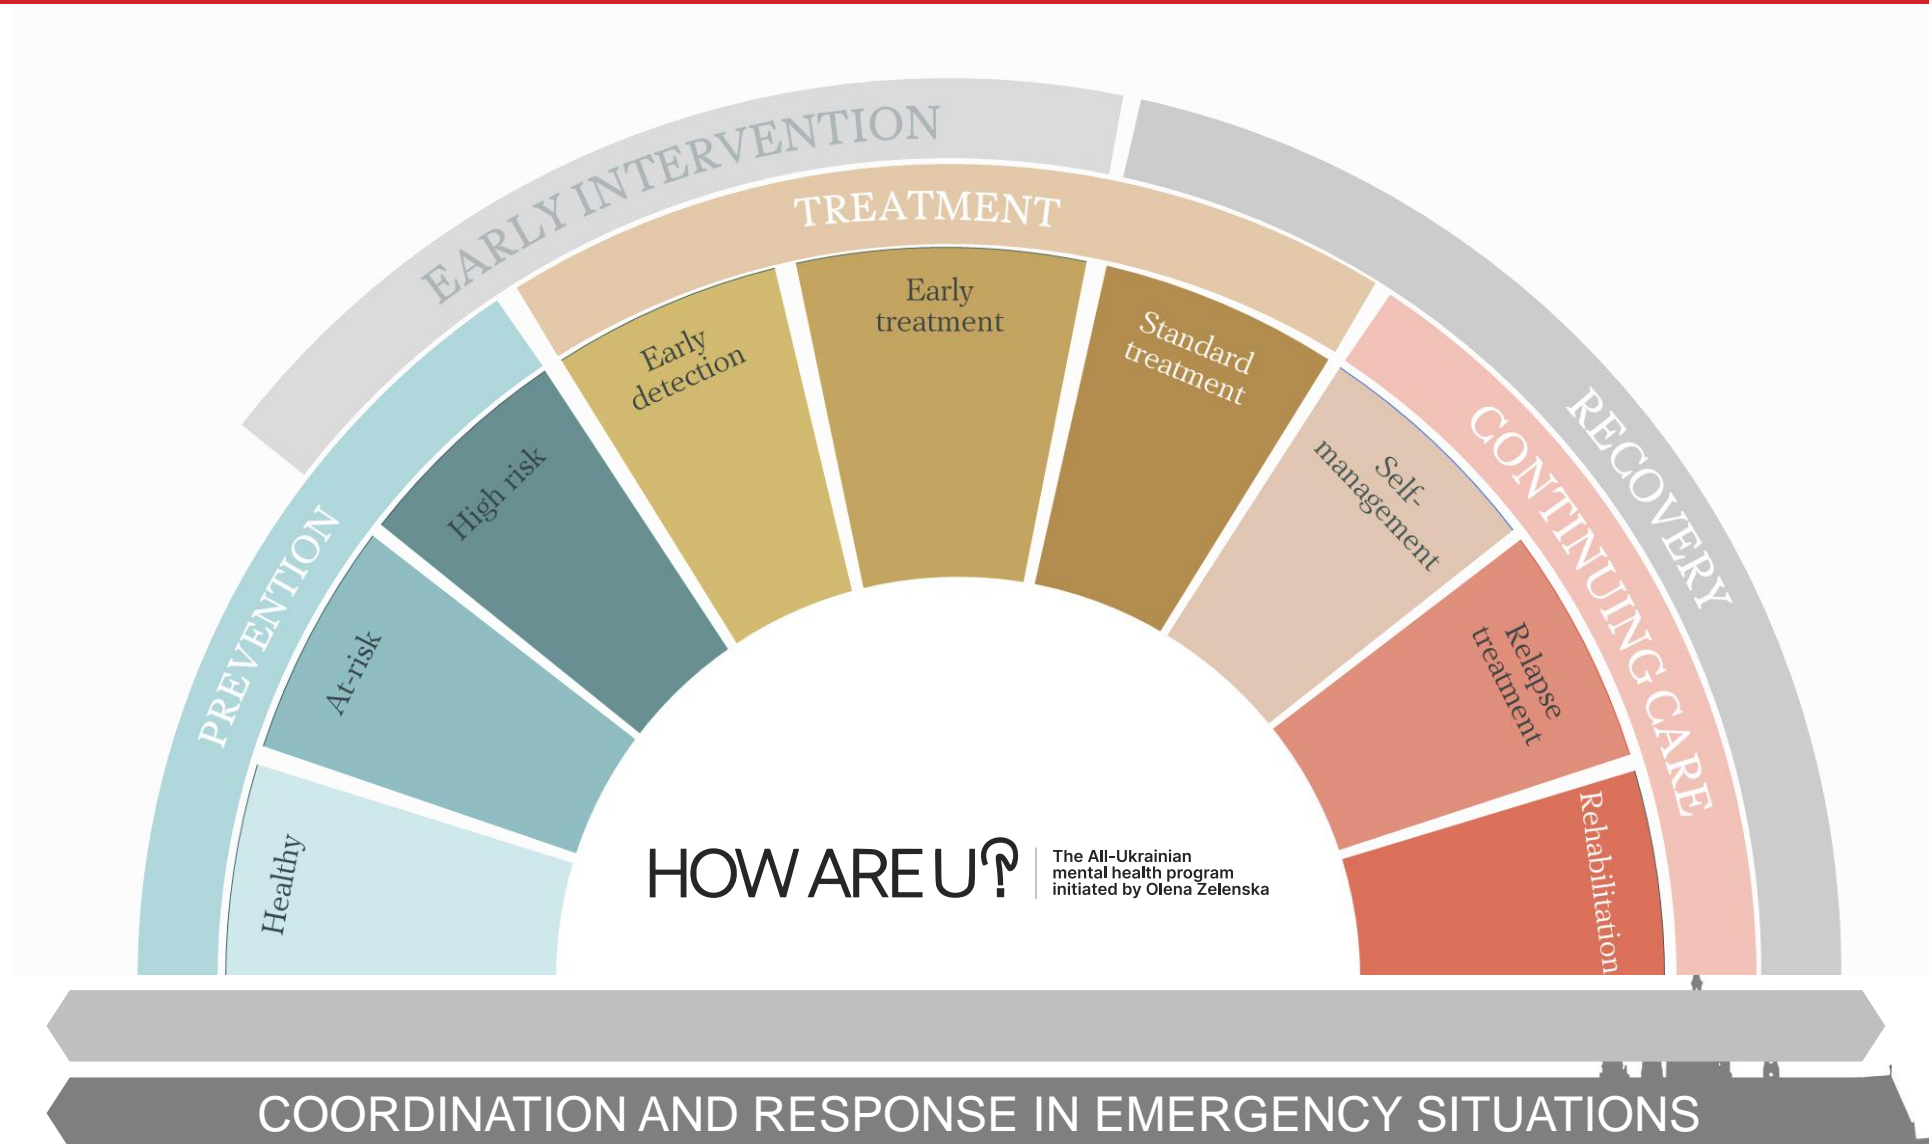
EARLY INTERVENTION

TREATMENT

RECOVERY

PREVENTION

CONTINUING CARE

Healthy

At-risk

High risk

Early detection

Early treatment

Standard treatment

Self-management

Relapse treatment

Rehabilitation

HOW ARE U?

The All-Ukrainian mental health program initiated by Olena Zelenska

COORDINATION AND RESPONSE IN EMERGENCY SITUATIONS